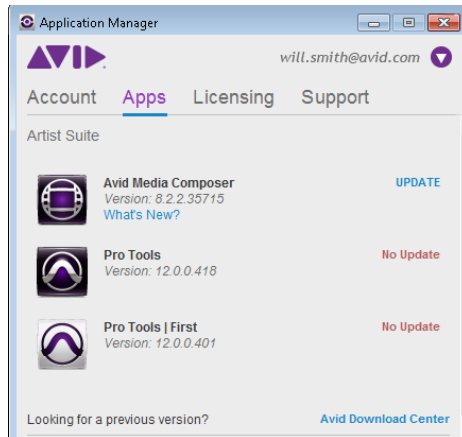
Application Manager

AVID

will.smith@avid.com

Account Apps Licensing Support

Artist Suite

Avid Media Composer
Version: 8.2.2.35715
What's New?

UPDATE

Pro Tools
Version: 12.0.0.418

No Update

Pro Tools | First
Version: 12.0.0.401

No Update

Looking for a previous version?

Avid Download Center